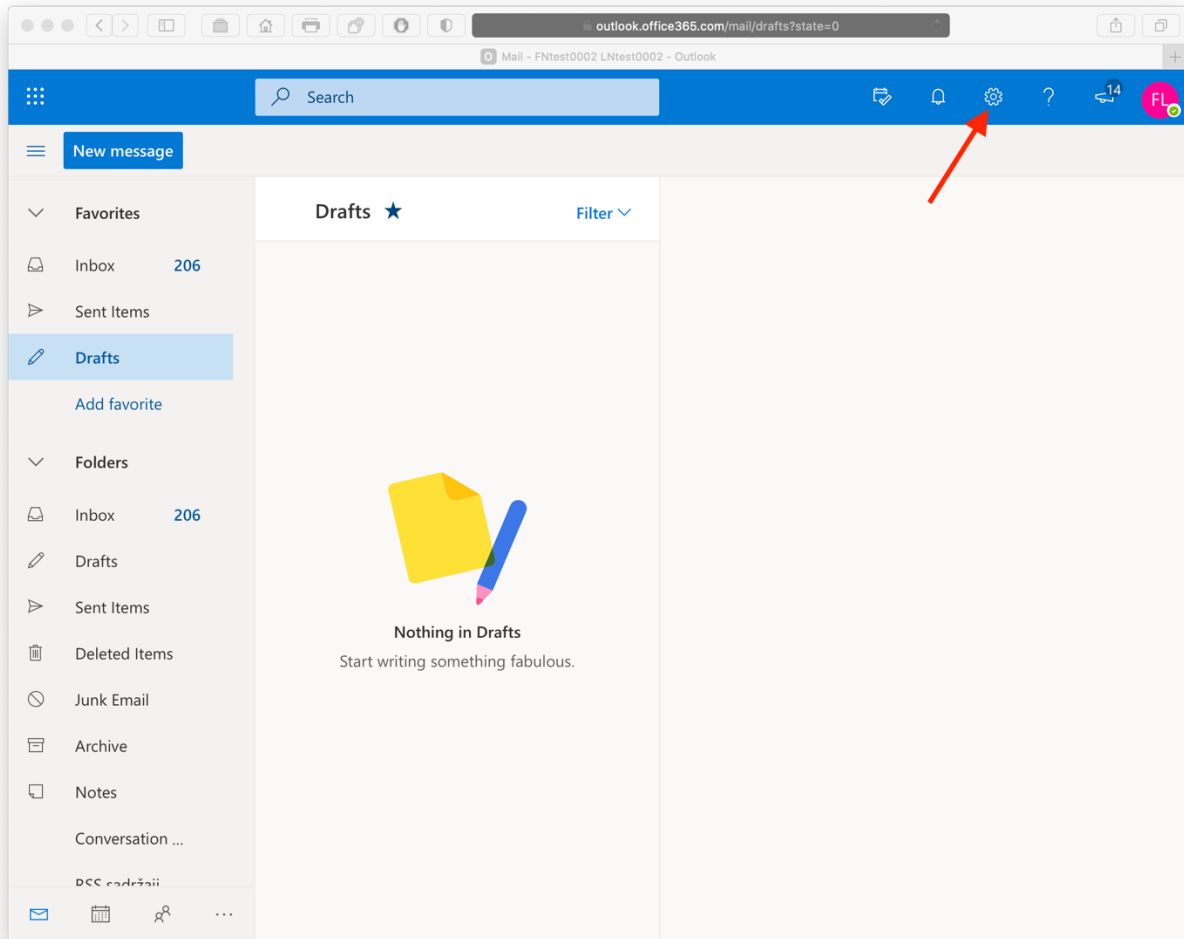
outlook.office365.com/mail/drafts?state=0

Mail - FNtest0002 LNtest0002 - Outlook

Search

14

FL

New message

Favorites

Inbox 206

Sent Items

Drafts

Add favorite

Folders

Inbox 206

Drafts

Sent Items

Deleted Items

Junk Email

Archive

Notes

Conversation ...

RSS sadržaji

Drafts ★

Filter

Nothing in Drafts

Start writing something fabulous.

...